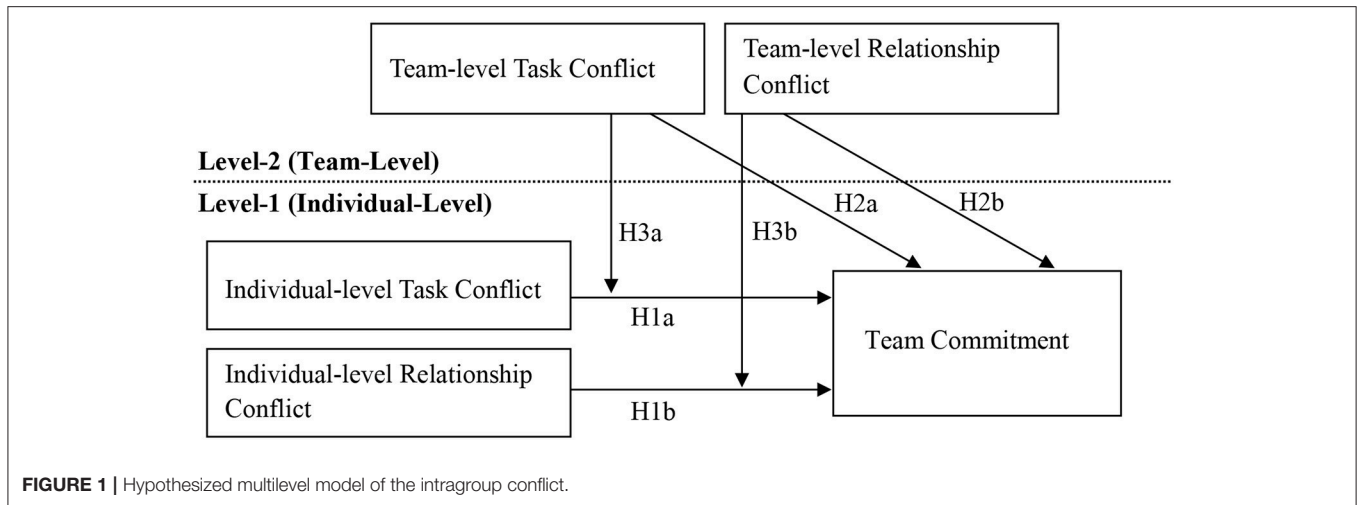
Team-level Task Conflict

Team-level Relationship Conflict

Level-2 (Team-Level)

Level-1 (Individual-Level)

H3a

H3b

H2a

H2b

Individual-level Task Conflict

H1a

Team Commitment

Individual-level Relationship Conflict

H1b

FIGURE 1 | Hypothesized multilevel model of the intragroup conflict.